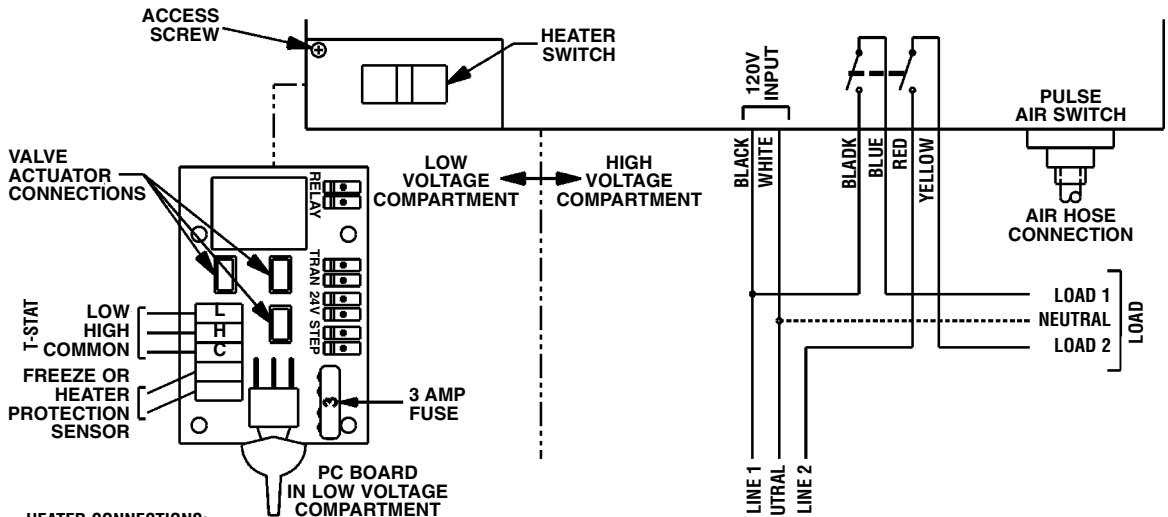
ACCESS SCREW

HEATER SWITCH

120V INPUT

PULSE AIR SWITCH

VALVE ACTUATOR CONNECTIONS

LOW VOLTAGE COMPARTMENT

HIGH VOLTAGE COMPARTMENT

BLACK

WHITE

BLADK

BLUE

RED

YELLOW

AIR HOSE CONNECTION

RELAY

TRAN

24V

STEP

T-STAT

LOW

HIGH

COMMON

L

H

C

LOAD 1

NEUTRAL

LOAD 2

LOAD

FREEZE OR HEATER PROTECTION SENSOR

3

3 AMP FUSE

PC BOARD IN LOW VOLTAGE COMPARTMENT

LINE 1

UTRAL

LINE 2

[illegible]